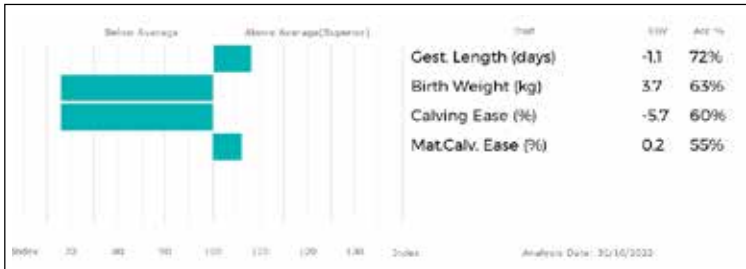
Below Average

Above Average(Superior)

Trait | EBV | Acc %
Gest. Length (days) | -1.1 | 72%
Birth Weight (kg) | 3.7 | 63%
Calving Ease (%) | -5.7 | 60%
Mat.Calv. Ease (%) | 0.2 | 55%

Index 70 80 90 100 110 120 130 Index

Analysis Date: 30/10/2022